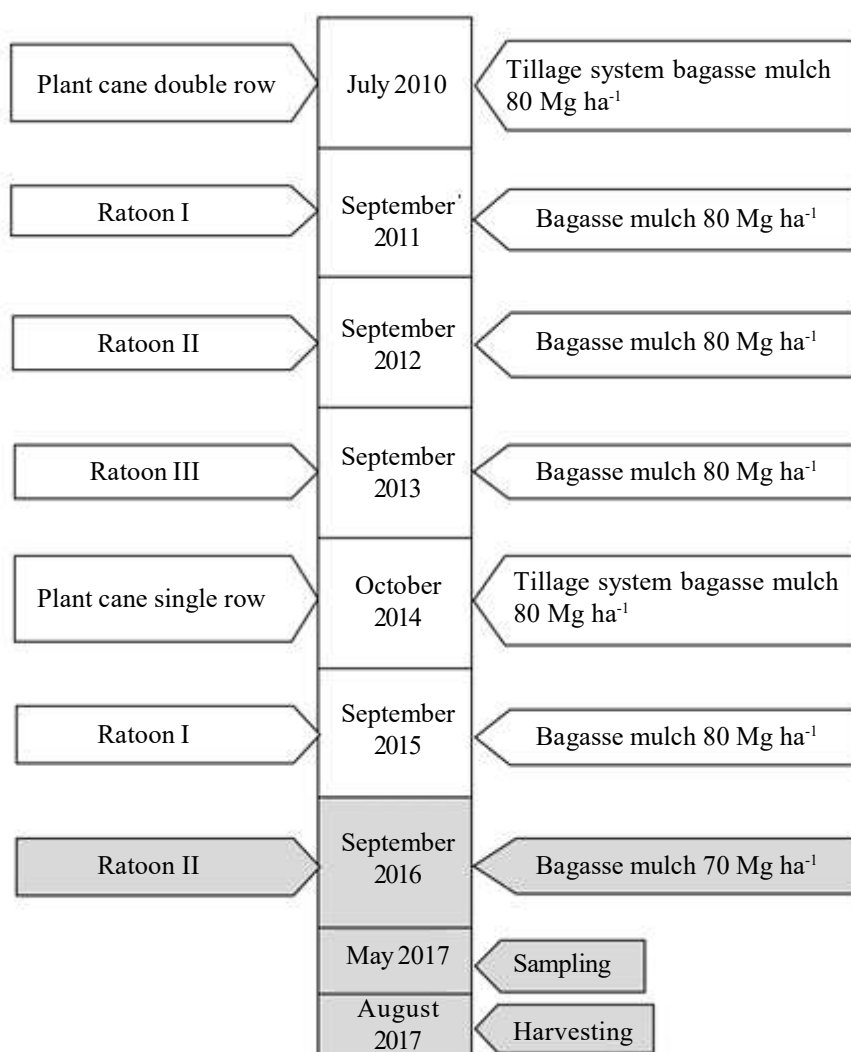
Plant cane double row

July 2010

Tillage system bagasse mulch 80 Mg ha$^{-1}$

Ratoon I

September 2011

Bagasse mulch 80 Mg ha$^{-1}$

Ratoon II

September 2012

Bagasse mulch 80 Mg ha$^{-1}$

Ratoon III

September 2013

Bagasse mulch 80 Mg ha$^{-1}$

Plant cane single row

October 2014

Tillage system bagasse mulch 80 Mg ha$^{-1}$

Ratoon I

September 2015

Bagasse mulch 80 Mg ha$^{-1}$

Ratoon II

September 2016

Bagasse mulch 70 Mg ha$^{-1}$

May 2017

Sampling

August 2017

Harvesting